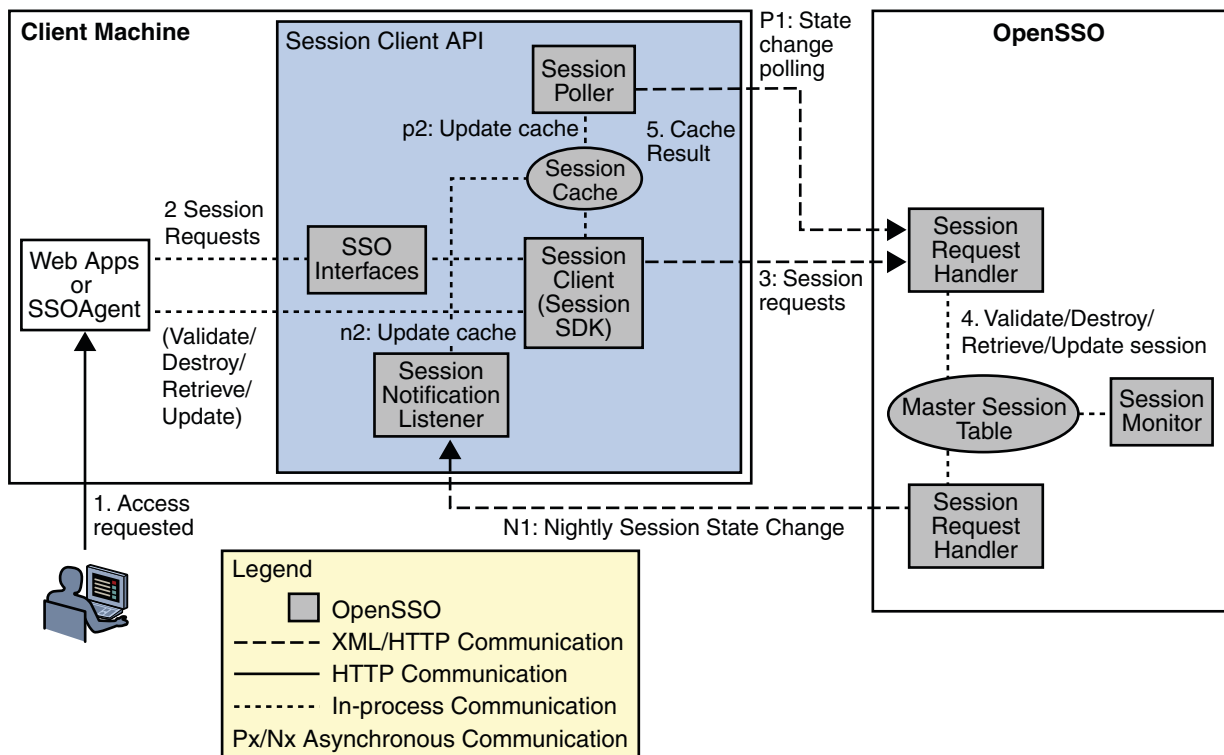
Client Machine

Session Client API

Session Poller

p2: Update cache

5. Cache Result

Session Cache

2 Session Requests

Web Apps or SSOAgent

SSO Interfaces

Session Client (Session SDK)

(Validate/ Destroy/ Retrieve/ Update)

n2: Update cache

Session Notification Listener

P1: State change polling

OpenSSO

Session Request Handler

3: Session requests

4. Validate/Destroy/ Retrieve/Update session

Master Session Table

Session Monitor

Session Request Handler

1. Access requested

N1: Nightly Session State Change

Legend

OpenSSO

XML/HTTP Communication

HTTP Communication

In-process Communication

Px/Nx Asynchronous Communication